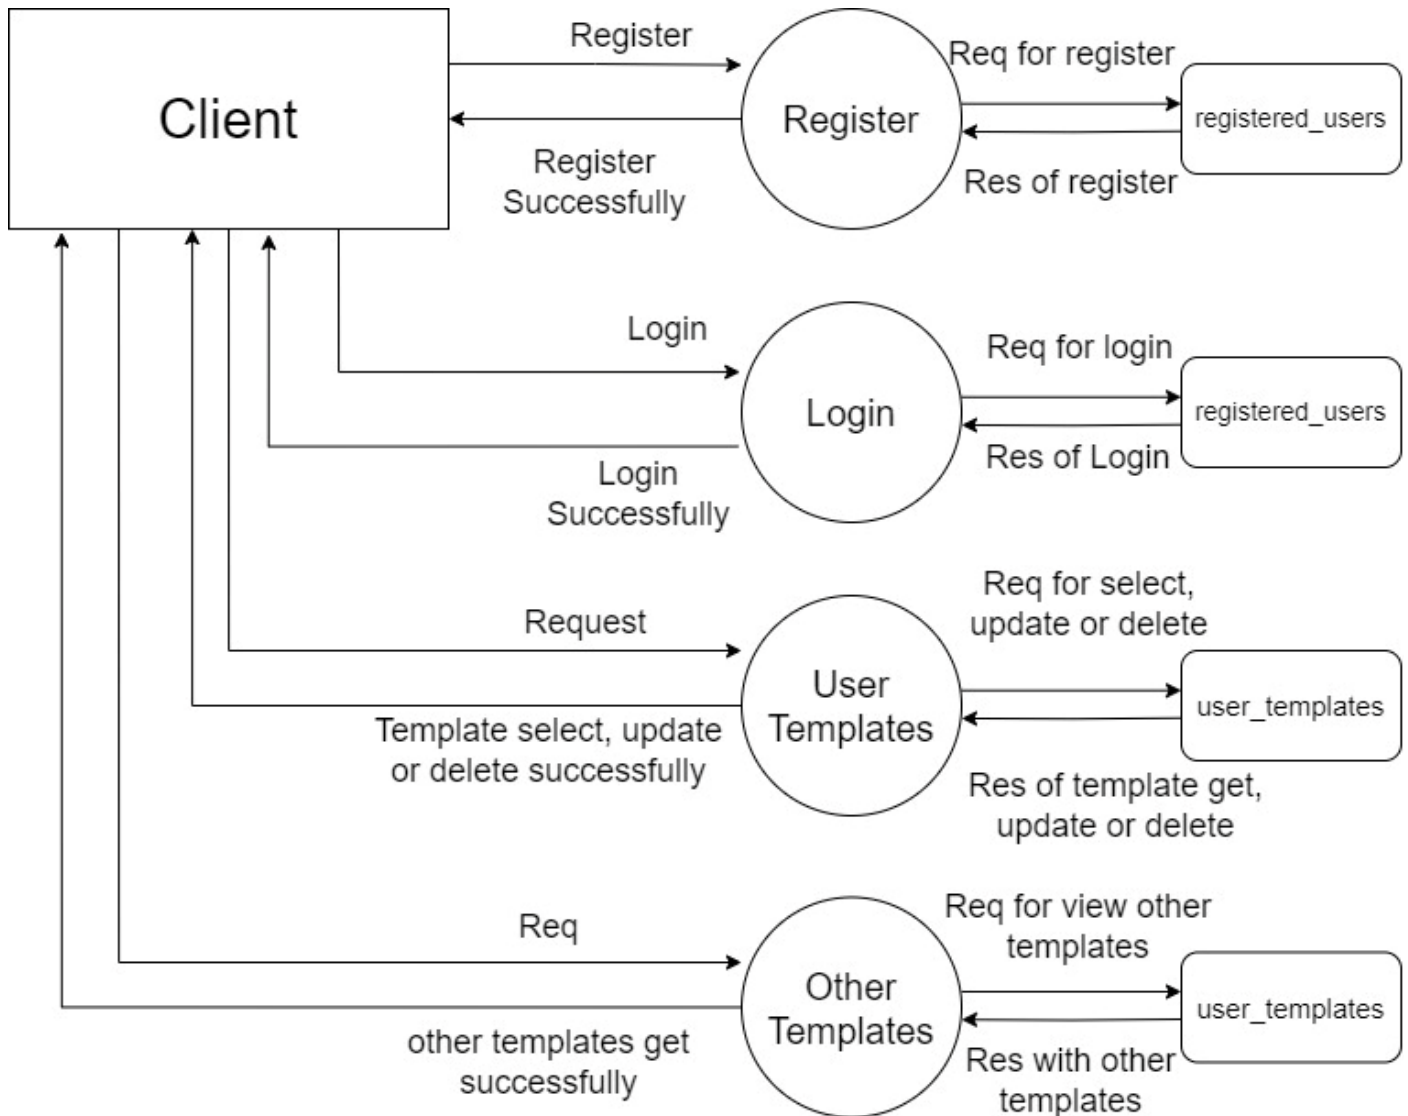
Client

Register

Register

Register Successfully

Req for register

registered_users

Res of register

Login

Login

Login Successfully

Req for login

registered_users

Res of Login

Request

User Templates

Template select, update or delete successfully

Req for select, update or delete

user_templates

Res of template get, update or delete

Req

Other Templates

other templates get successfully

Req for view other templates

user_templates

Res with other templates